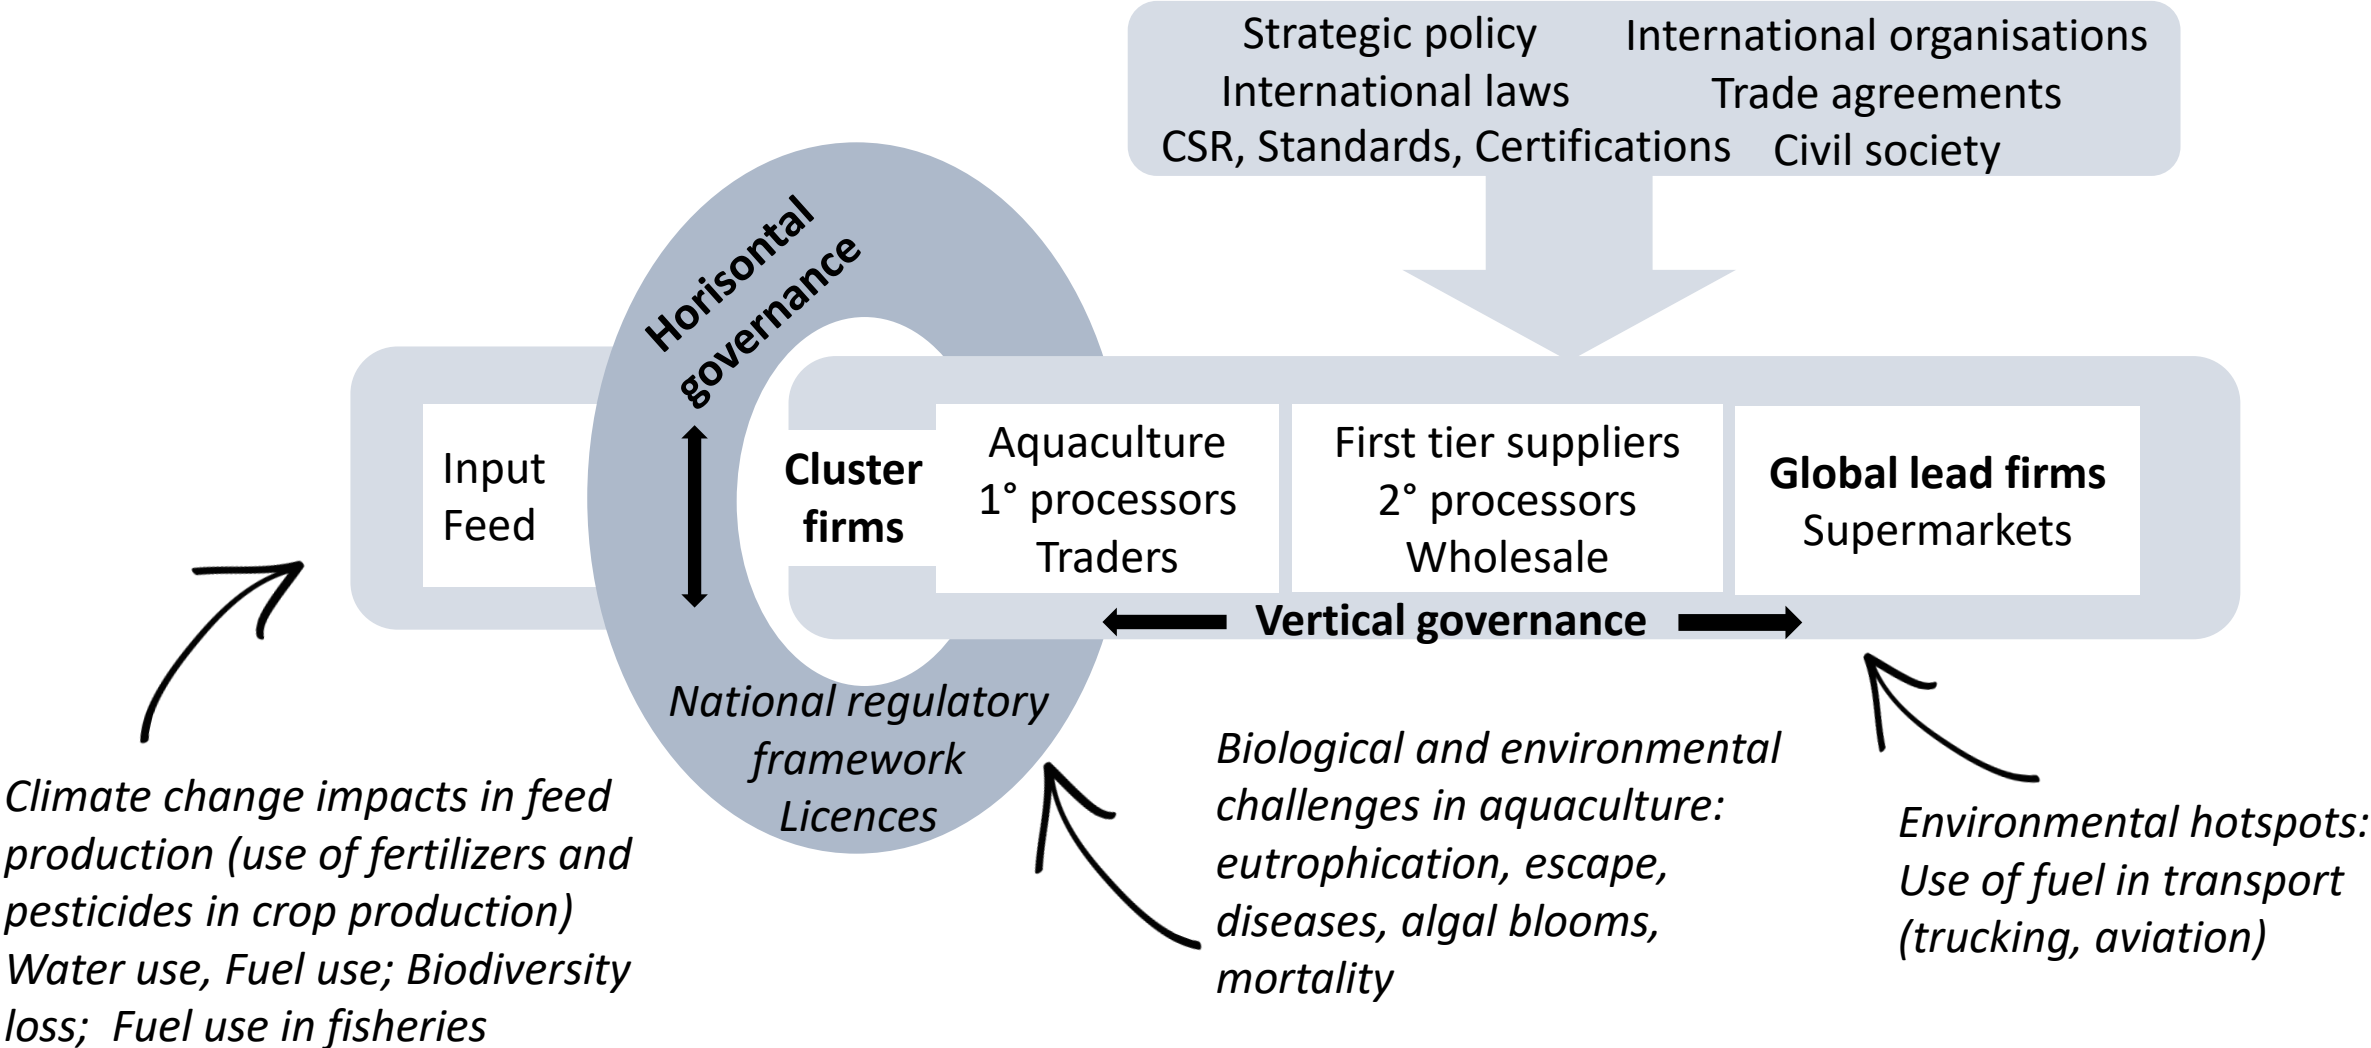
Strategic policy
International organisations
International laws
Trade agreements
CSR, Standards, Certifications
Civil society

Horisontal governance

Input Feed

Cluster firms

Aquaculture
1° processors
Traders

First tier suppliers
2° processors
Wholesale

Global lead firms
Supermarkets

Vertical governance

National regulatory framework
Licences

Climate change impacts in feed production (use of fertilizers and pesticides in crop production)
Water use, Fuel use; Biodiversity loss; Fuel use in fisheries

Biological and environmental challenges in aquaculture: eutrophication, escape, diseases, algal blooms, mortality

Environmental hotspots: Use of fuel in transport (trucking, aviation)